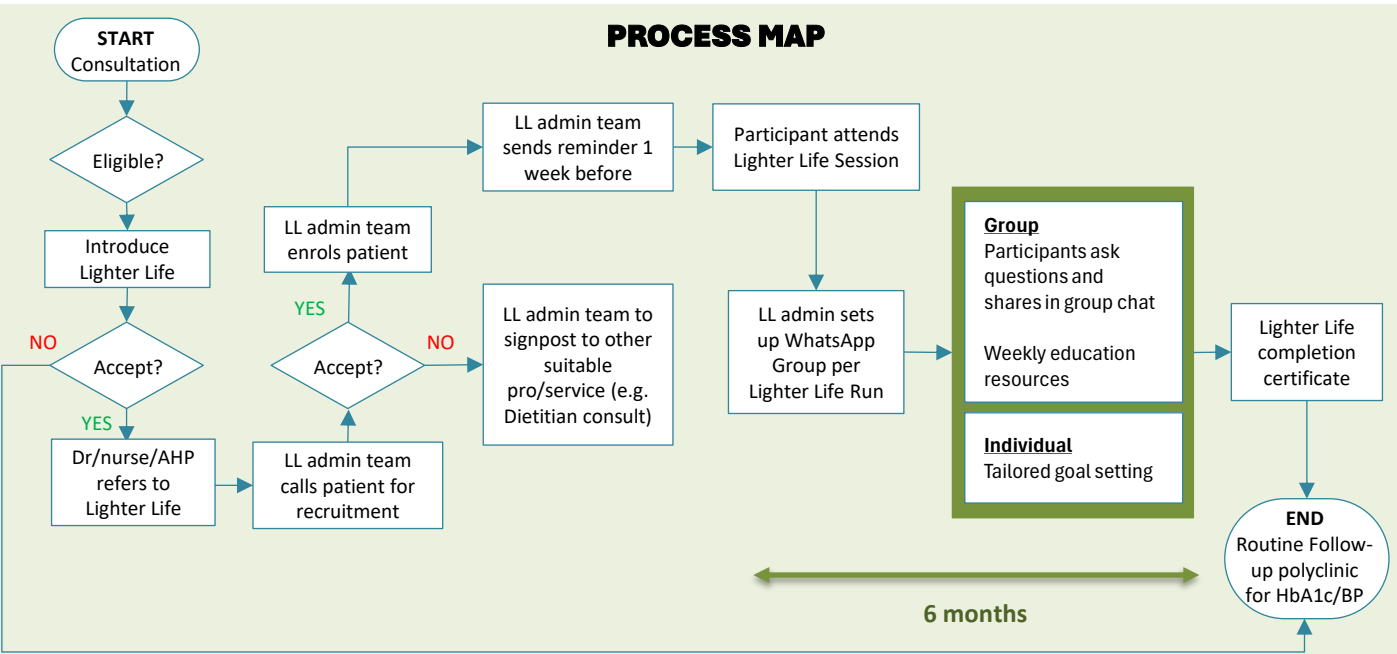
PROCESS MAP

START
Consultation

Eligible?

Introduce Lighter Life

NO

Accept?

YES

Dr/nurse/AHP refers to Lighter Life

LL admin team calls patient for recruitment

Accept?

YES

NO

LL admin team enrols patient

LL admin team sends reminder 1 week before

LL admin team to signpost to other suitable pro/service (e.g. Dietitian consult)

Participant attends Lighter Life Session

LL admin sets up WhatsApp Group per Lighter Life Run

Group
Participants ask questions and shares in group chat

Weekly education resources

Individual
Tailored goal setting

Lighter Life completion certificate

END
Routine Follow-up polyclinic for HbA1c/BP

6 months